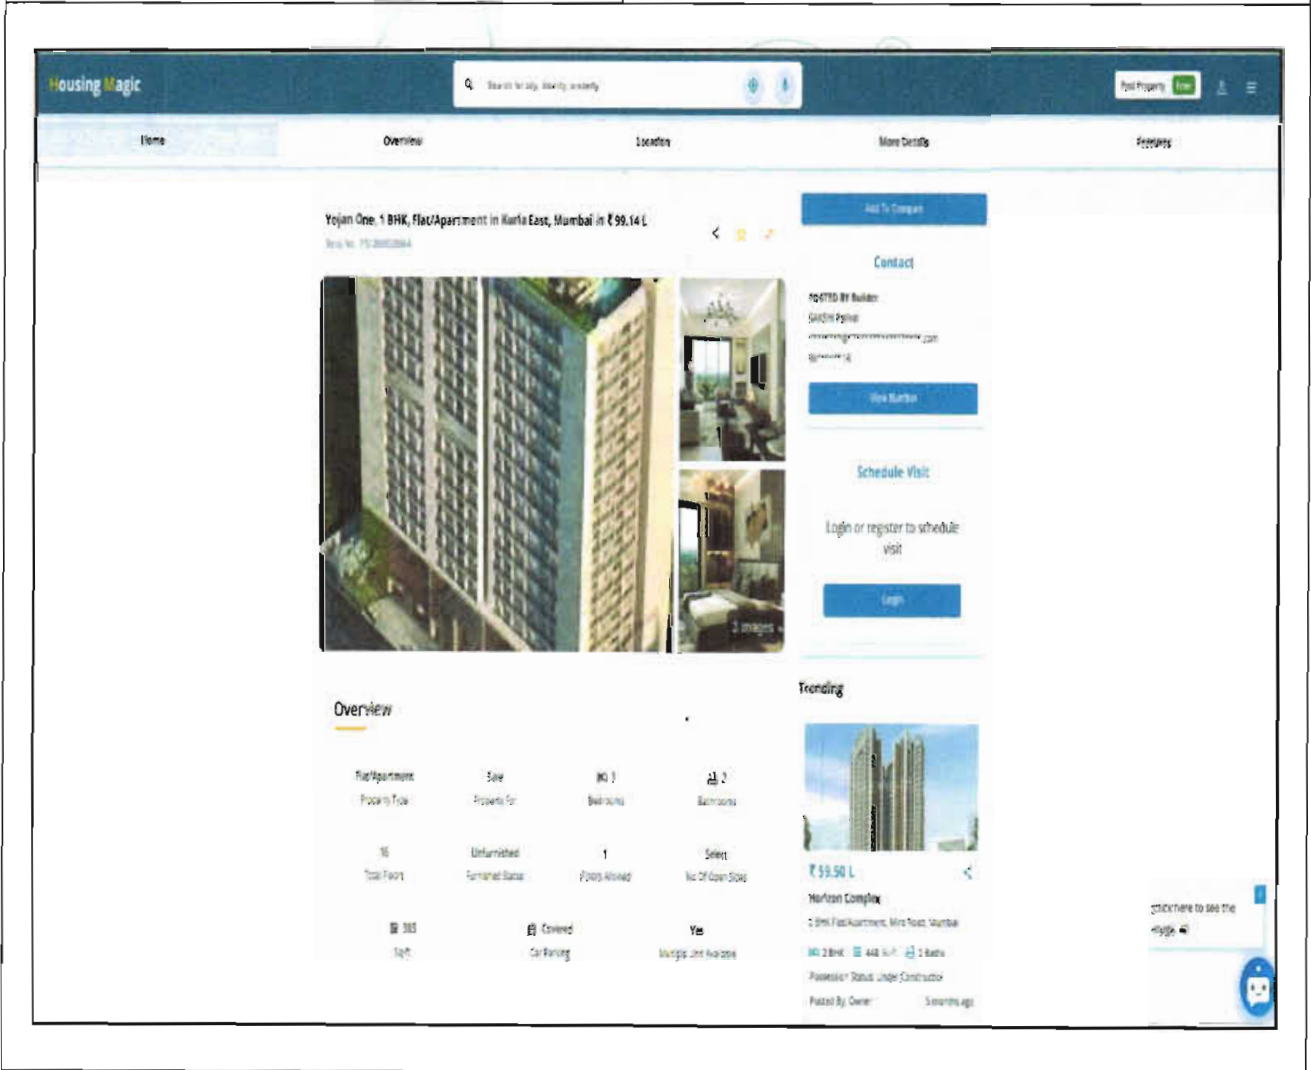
Housing Magic

Search for city, locality, property

Post Property Free

Home

Overview

Location

More Details

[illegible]

Yojan One, 1 BHK, Flat/Apartment in Kurla East, Mumbai in ₹ 99.14 L

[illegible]

Add To Compare

Contact

POSTED BY Builder

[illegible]

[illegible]

View Number

Schedule Visit

Login or register to schedule visit

Login

2 images

Overview

Flat/Apartment

Property Type

Sale

Property For

1

Bedrooms

2

Bathrooms

16

Total Floors

Unfurnished

Furnished Status

1

Floors Allowed

Select

No Of Open Sides

383

Sqft

Covered

Car Parking

Yes

Multiple Unit Available

Trending

₹ 59.50 L

Horizon Complex

2 BHK Flat/Apartment, Mira Road, Mumbai

2 BHK 448 Sq.ft 2 Baths

Possession Status Under Construction

Posted By Owner

5 months ago

click here to see the magic